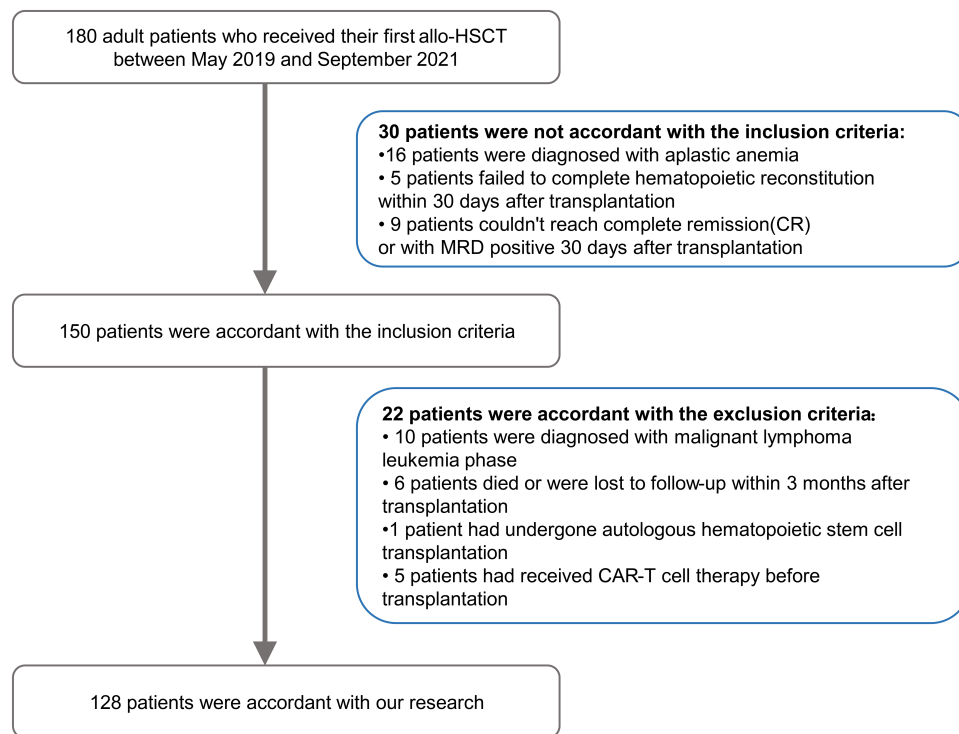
180 adult patients who received their first allo-HSCT between May 2019 and September 2021

**30 patients were not accordant with the inclusion criteria:**
•16 patients were diagnosed with aplastic anemia
• 5 patients failed to complete hematopoietic reconstitution within 30 days after transplantation
• 9 patients couldn't reach complete remission(CR) or with MRD positive 30 days after transplantation

150 patients were accordant with the inclusion criteria

**22 patients were accordant with the exclusion criteria:**
• 10 patients were diagnosed with malignant lymphoma leukemia phase
• 6 patients died or were lost to follow-up within 3 months after transplantation
•1 patient had undergone autologous hematopoietic stem cell transplantation
• 5 patients had received CAR-T cell therapy before transplantation

128 patients were accordant with our research